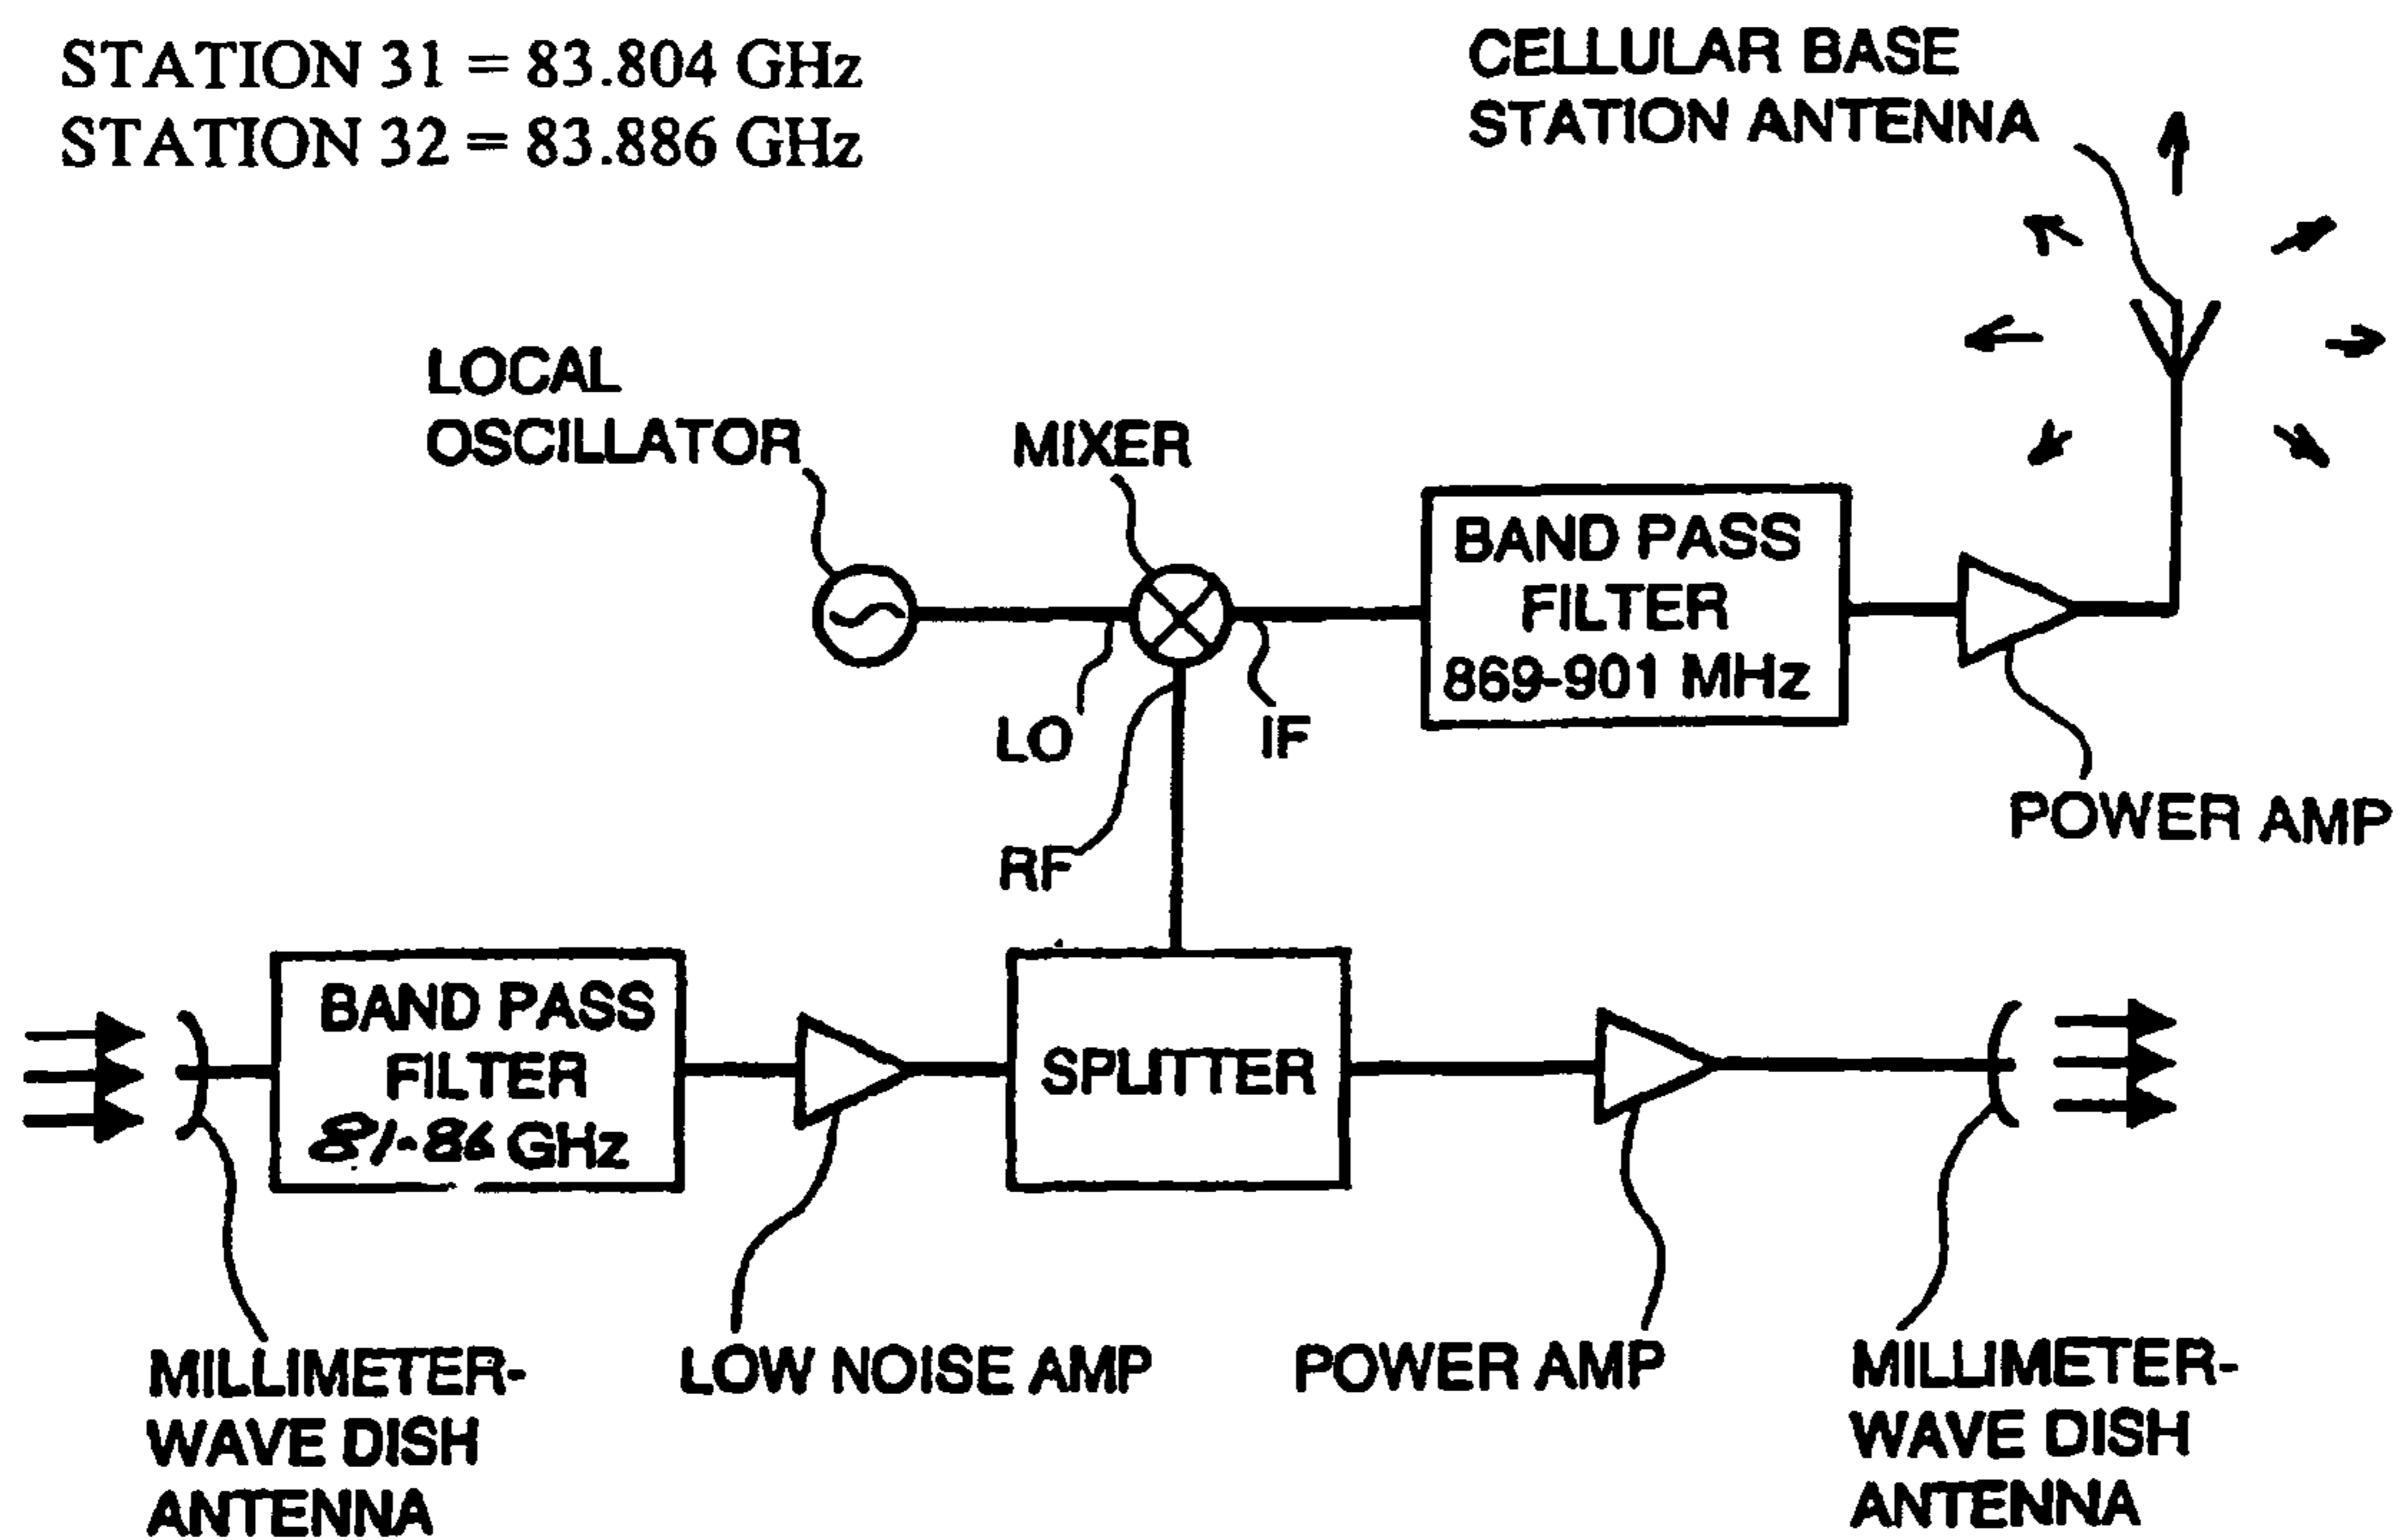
STATION 31 = 83.804 GHz
STATION 32 = 83.886 GHz

CELLULAR BASE STATION ANTENNA

LOCAL OSCILLATOR

MIXER

BAND PASS FILTER 869-901 MHz

LO

IF

RF

POWER AMP

BAND PASS FILTER 81-86 GHz

SPLITTER

MILLIMETER-WAVE DISH ANTENNA

LOW NOISE AMP

POWER AMP

MILLIMETER-WAVE DISH ANTENNA